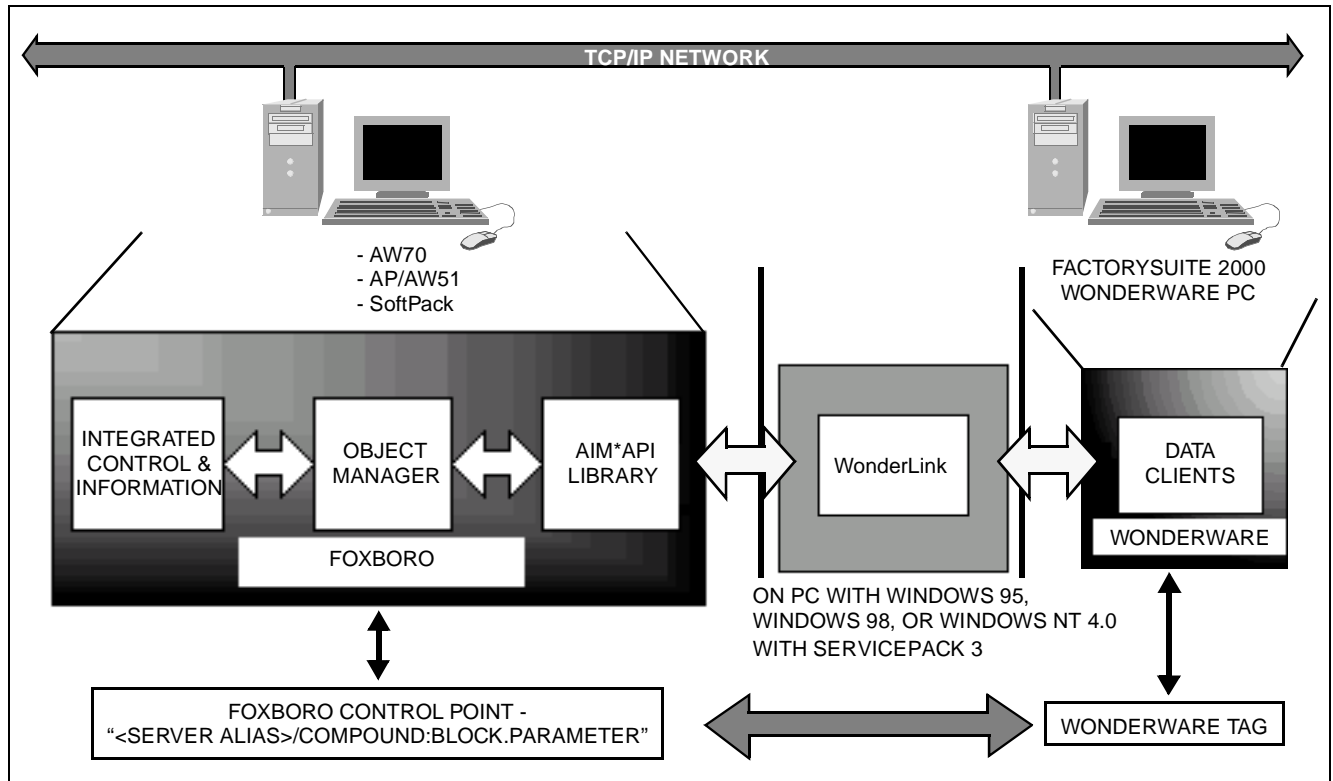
TCP/IP NETWORK

- AW70
- AP/AW51
- SoftPack

FACTORYSUITE 2000
WONDERWARE PC

INTEGRATED CONTROL & INFORMATION

OBJECT MANAGER

AIM*API LIBRARY

FOXBORO

WonderLink

DATA CLIENTS

WONDERWARE

ON PC WITH WINDOWS 95, WINDOWS 98, OR WINDOWS NT 4.0 WITH SERVICEPACK 3

FOXBORO CONTROL POINT - "<SERVER ALIAS>/COMPOUND:BLOCK.PARAMETER"

WONDERWARE TAG